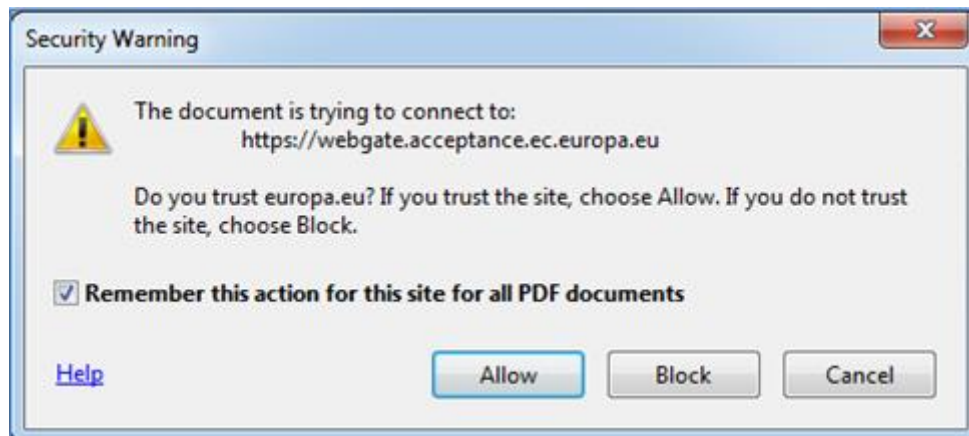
Security Warning

The document is trying to connect to:
https://webgate.acceptance.ec.europa.eu

Do you trust europa.eu? If you trust the site, choose Allow. If you do not trust the site, choose Block.

Remember this action for this site for all PDF documents

Help

Allow

Block

Cancel